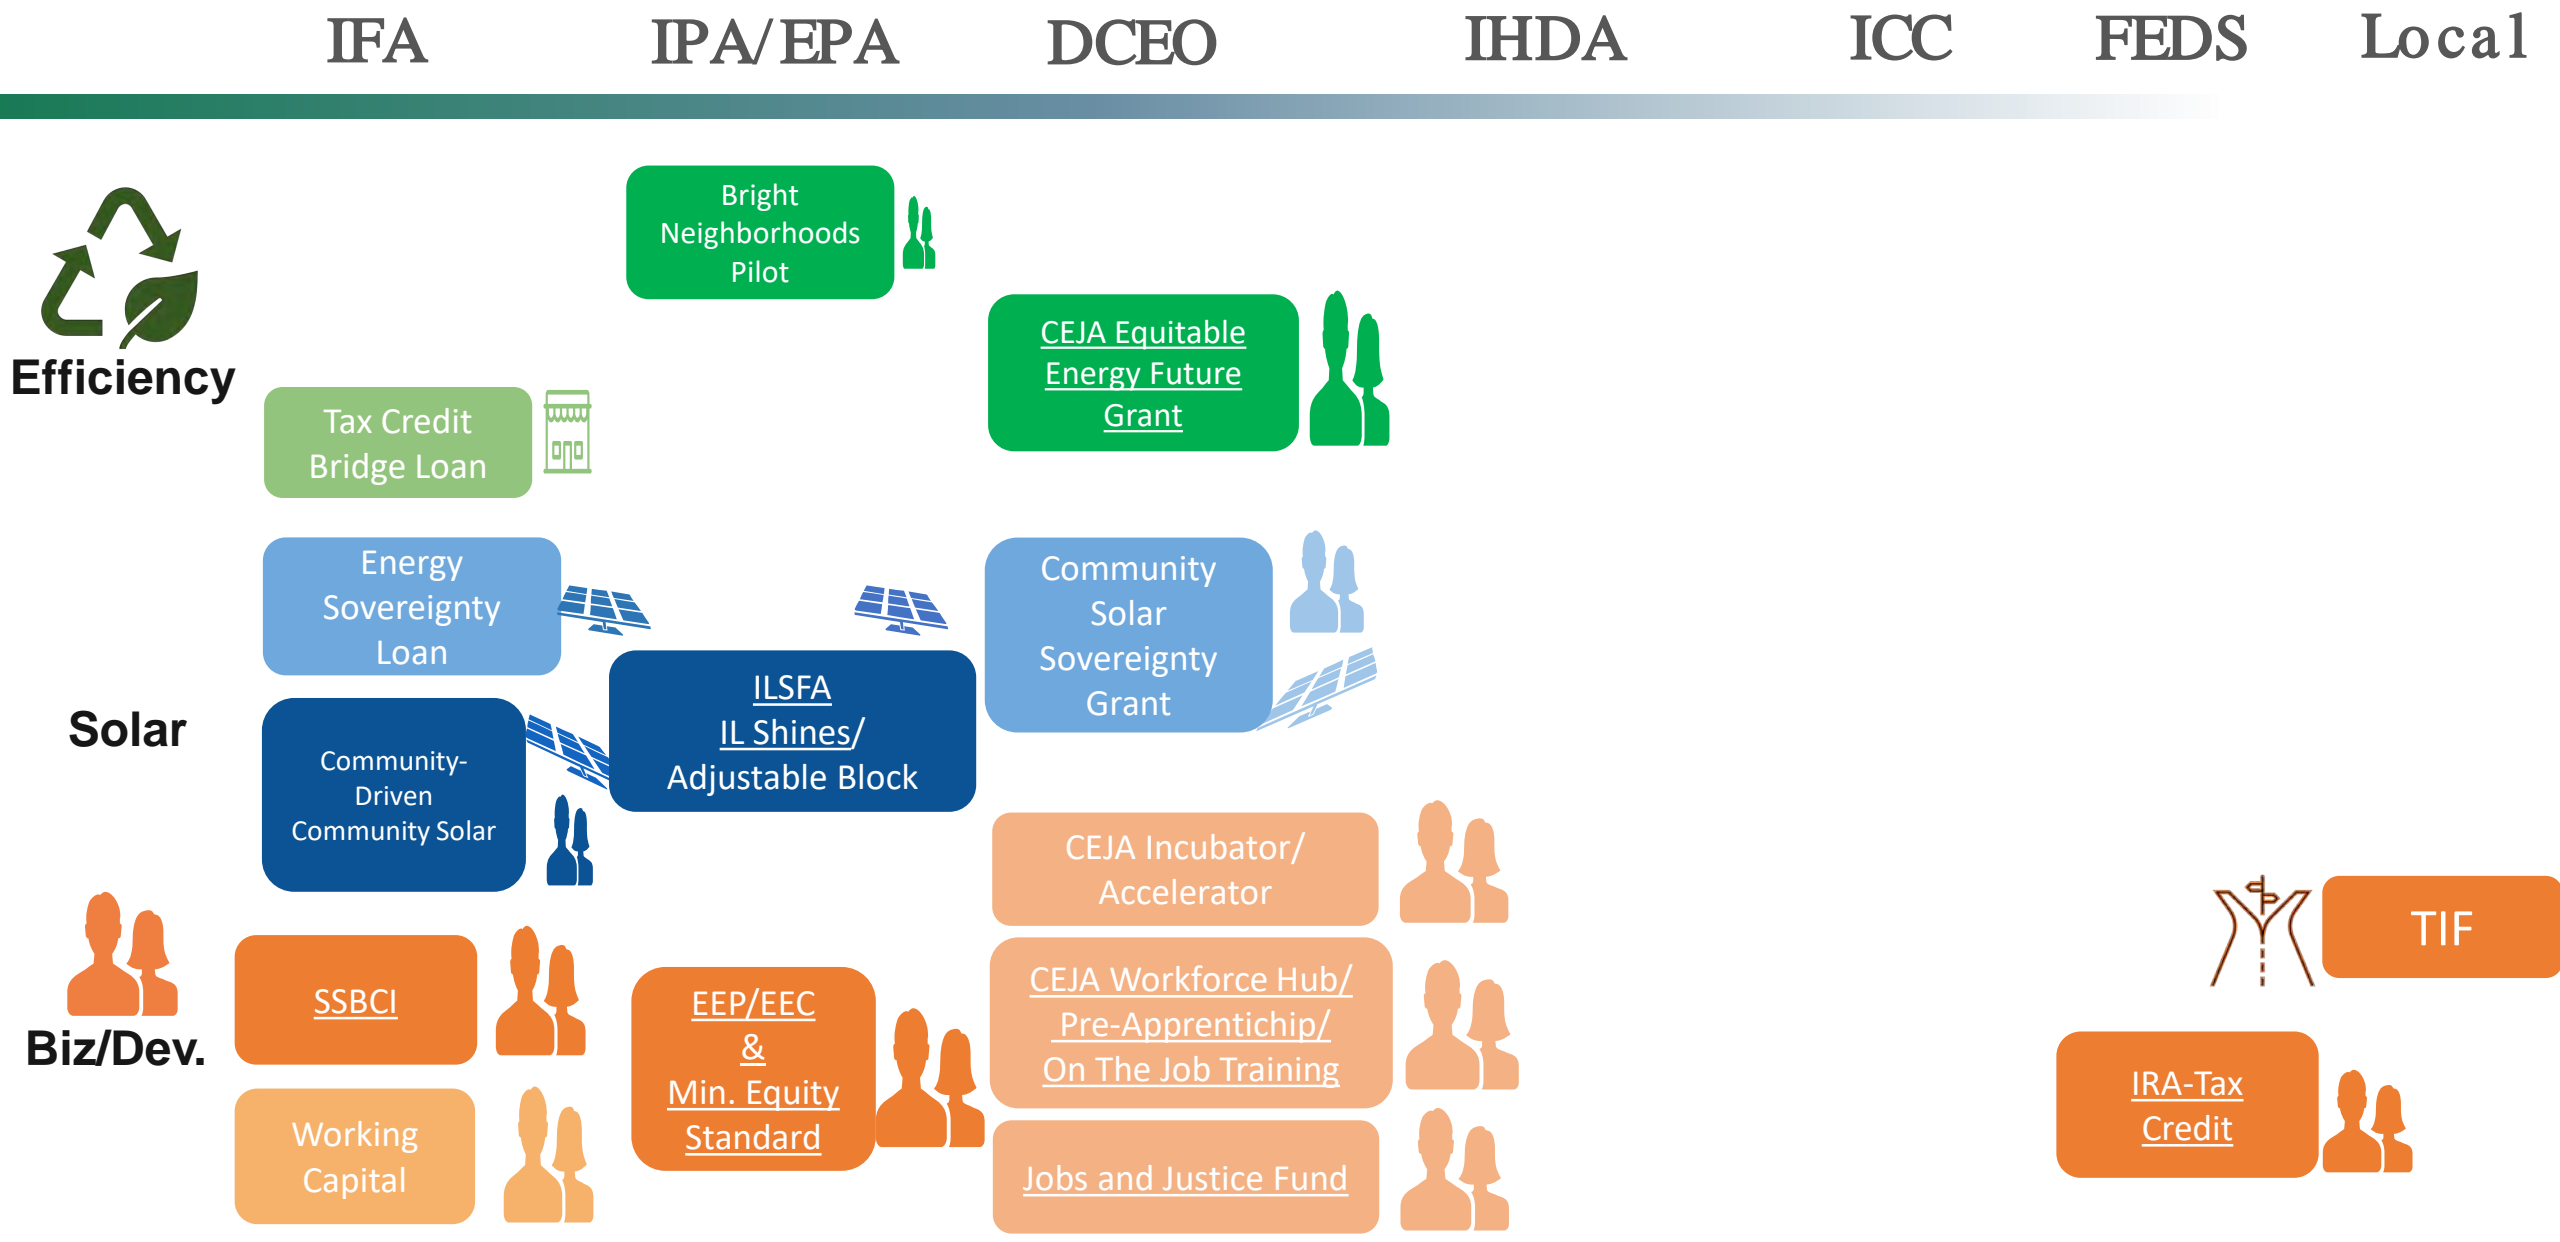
IFA IPA/EPA DCEO IHDA ICC FEDS Local

Efficiency

Bright Neighborhoods Pilot

CEJA Equitable Energy Future Grant

Tax Credit Bridge Loan

Energy Sovereignty Loan

Community Solar Sovereignty Grant

Solar

ILSFA IL Shines/ Adjustable Block

Community-Driven Community Solar

CEJA Incubator/ Accelerator

TIF

Biz/Dev.

SSBCI

EEP/EEC & Min. Equity Standard

CEJA Workforce Hub/ Pre-Apprenticship/ On The Job Training

IRA-Tax Credit

Working Capital

Jobs and Justice Fund